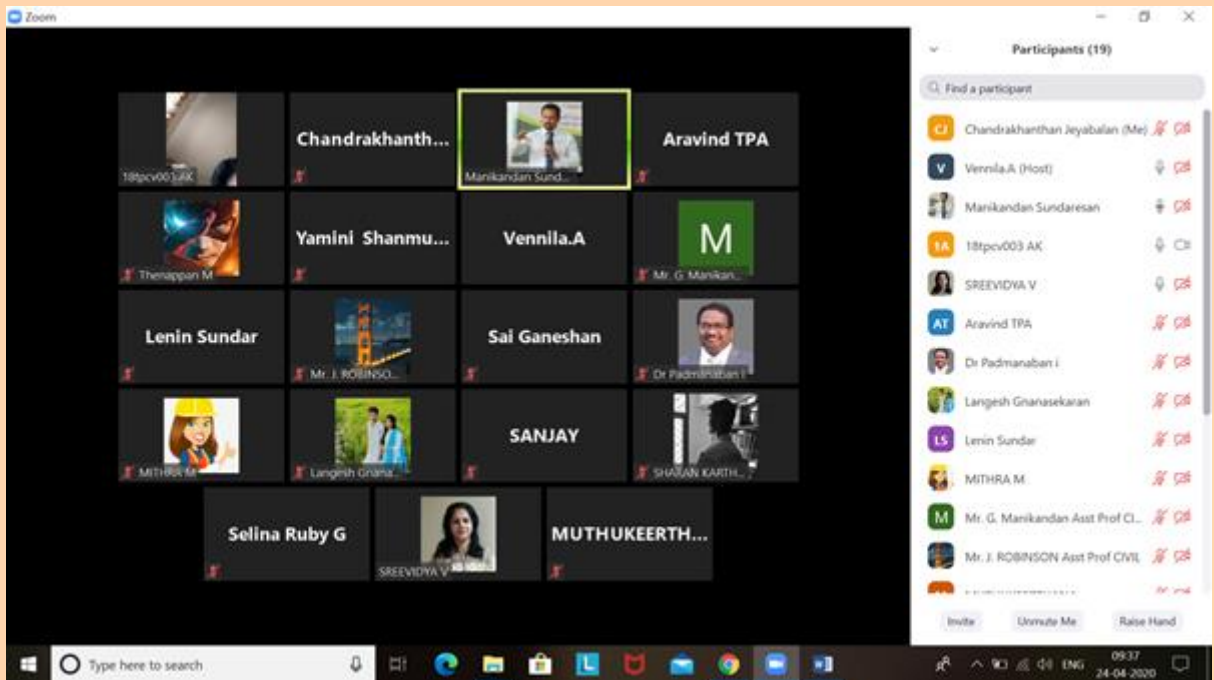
Zoom

18tpcv003 AK

Chandrakhanth...

Manikandan Sund...

Aravind TPA

Thenappan M

Yamini Shanmu...

Vennila.A

M

Mr. G. Manikan...

Lenin Sundar

Mr. J. ROBINSO...

Sai Ganeshan

Dr Padmanaban I

MITHRA M

Langesh Gnana...

SANJAY

SHARAN KARTH...

Selina Ruby G

SREEVIDYA V

MUTHUKEERTH...

Participants (19)

Find a participant

CJ Chandrakhanthan Jeyabalan (Me)

V Vennila.A (Host)

Manikandan Sundaresan

1A 18tpcv003 AK

SREEVIDYA V

AT Aravind TPA

Dr Padmanaban i

Langesh Gnanasekaran

LS Lenin Sundar

MITHRA M

M Mr. G. Manikandan Asst Prof Cl...

Mr. J. ROBINSON Asst Prof CIVIL

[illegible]

Invite

Unmute Me

Raise Hand

Type here to search

ENG

09:37
24-04-2020